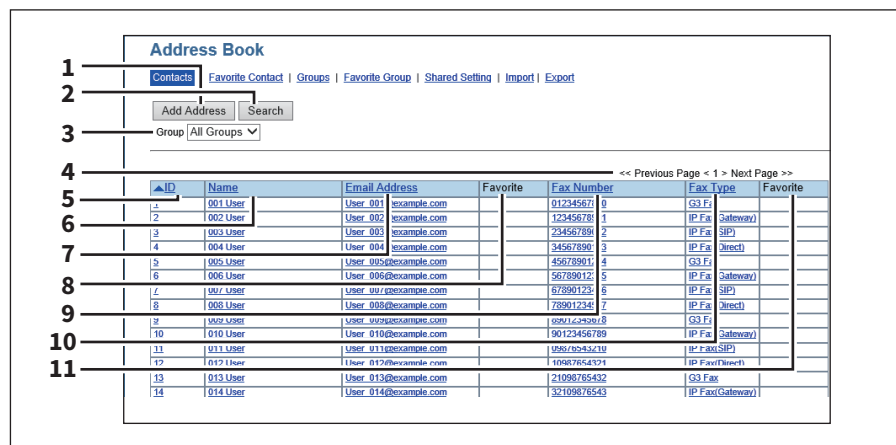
Address Book

Contacts | Favorite Contact | Groups | Favorite Group | Shared Setting | Import | Export

Add Address Search

Group All Groups

<< Previous Page < 1 > Next Page >>

| ▲ID | Name | Email Address | Favorite | Fax Number | Fax Type | Favorite |
|---|---|---|---|---|---|---|
| 1 | 001 User | User_001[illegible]example.com | | 012345678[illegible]0 | G3 Fa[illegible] | |
| 2 | 002 User | User_002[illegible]example.com | | 1234567891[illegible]1 | IP Fax(Gateway) | |
| 3 | 003 User | User_003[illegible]example.com | | 234567890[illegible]2 | IP Fax(SIP) | |
| 4 | 004 User | User_004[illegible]example.com | | 345678901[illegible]3 | IP Fax(Direct) | |
| 5 | 005 User | User_005@example.com | | 456789012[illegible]4 | G3 Fa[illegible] | |
| 6 | 006 User | User_006@example.com | | 567890123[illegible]5 | IP Fax(Gateway) | |
| 7 | 007 User | User_007@example.com | | 678901234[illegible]6 | IP Fax(SIP) | |
| 8 | 008 User | User_008@example.com | | 789012345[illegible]7 | IP Fax(Direct) | |
| 9 | 009 User | User_009@example.com | | 890123456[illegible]8 | G3 Fa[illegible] | |
| 10 | 010 User | User_010@example.com | | 90123456789 | IP Fax(Gateway) | |
| 11 | 011 User | User_011@example.com | | 09876543210 | IP Fax(SIP) | |
| 12 | 012 User | User_012@example.com | | 10987654321 | IP Fax(Direct) | |
| 13 | 013 User | User_013@example.com | | 21098765432 | G3 Fax | |
| 14 | 014 User | User_014@example.com | | 32109876543 | IP Fax(Gateway) | |

1
2
3
4
5
6
7
8
9
10
11